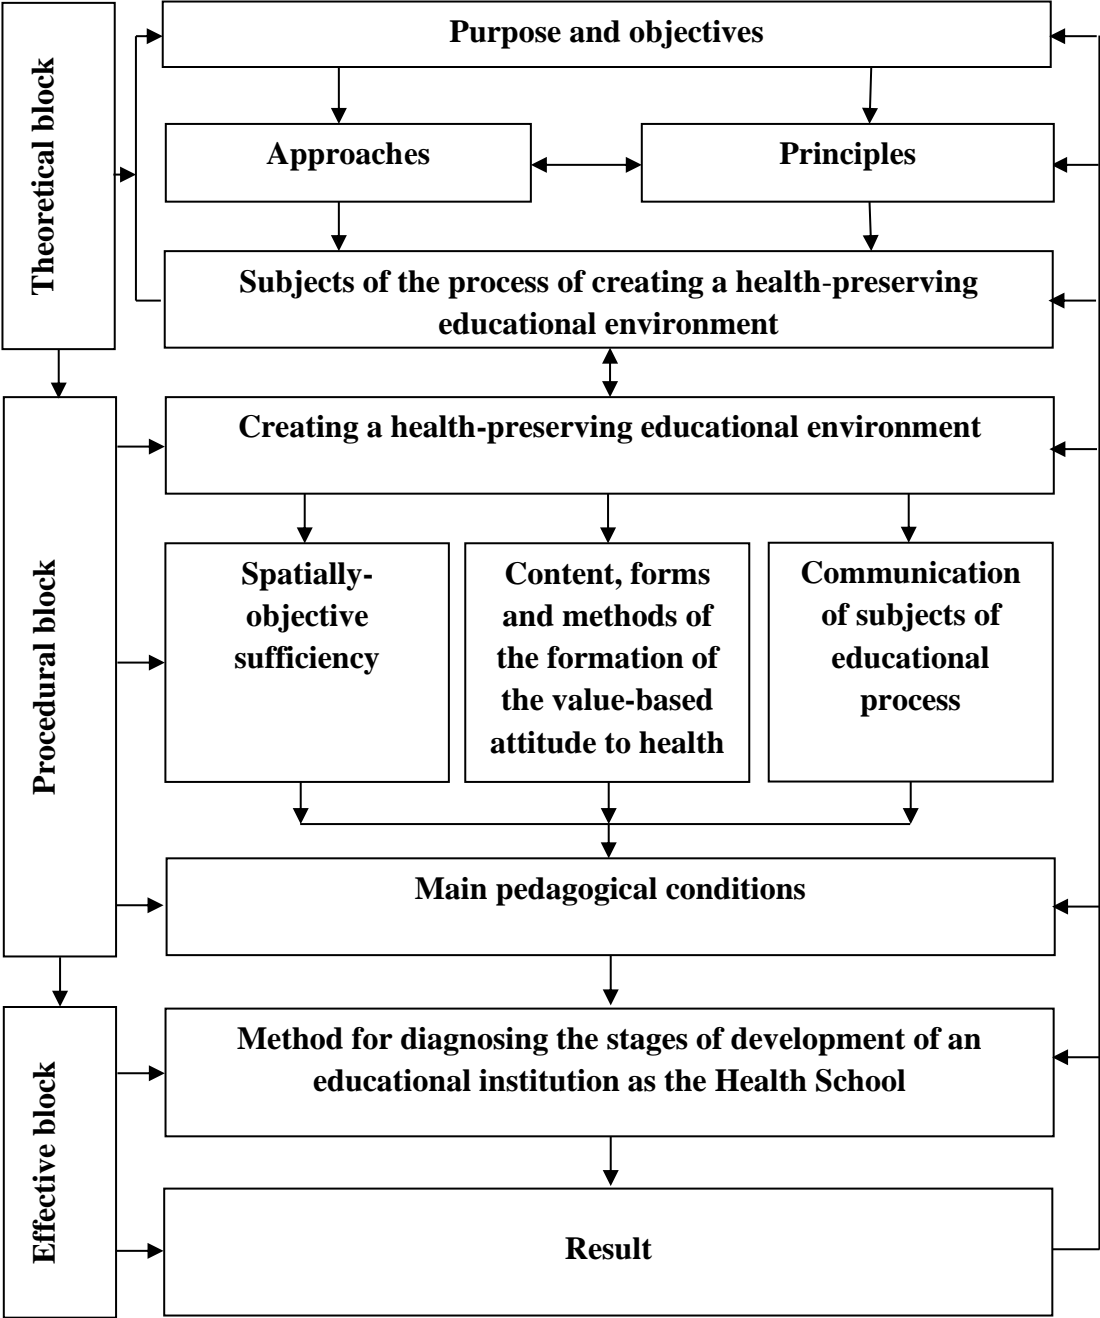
Theoretical block

Purpose and objectives

Approaches

Principles

Subjects of the process of creating a health-preserving educational environment

Procedural block

Creating a health-preserving educational environment

Spatially-objective sufficiency

Content, forms and methods of the formation of the value-based attitude to health

Communication of subjects of educational process

Main pedagogical conditions

Effective block

Method for diagnosing the stages of development of an educational institution as the Health School

Result